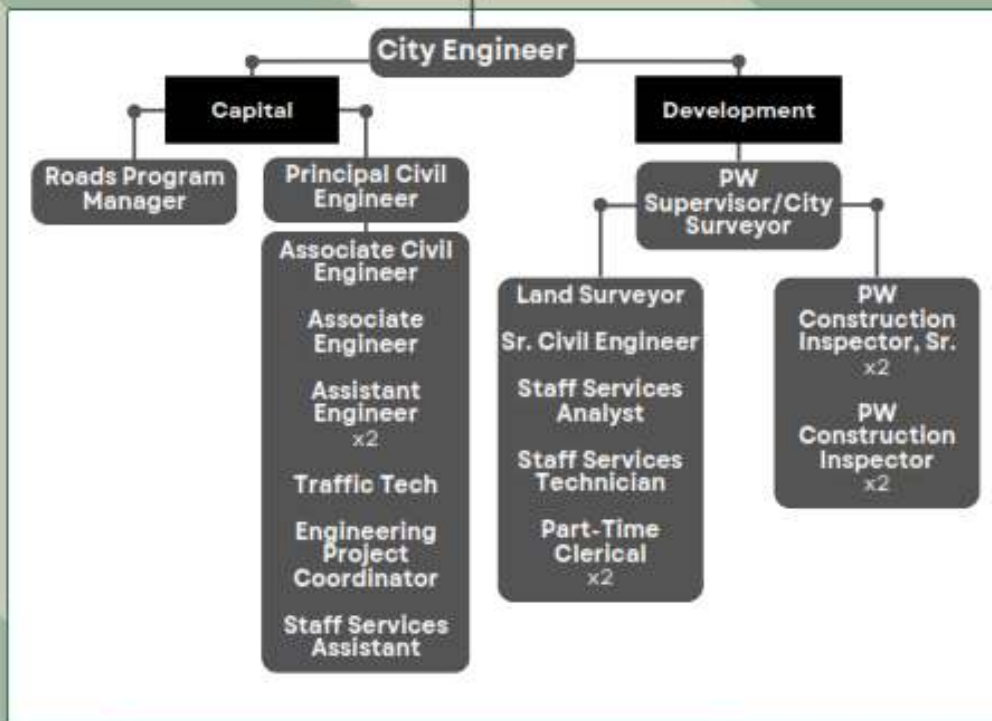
City Engineer

Capital

Roads Program Manager

Principal Civil Engineer

Associate Civil Engineer

Associate Engineer

Assistant Engineer
x2

Traffic Tech

Engineering Project Coordinator

Staff Services Assistant

Development

PW Supervisor/City Surveyor

Land Surveyor

Sr. Civil Engineer

Staff Services Analyst

Staff Services Technician

Part-Time Clerical
x2

PW Construction Inspector, Sr.
x2

PW Construction Inspector
x2